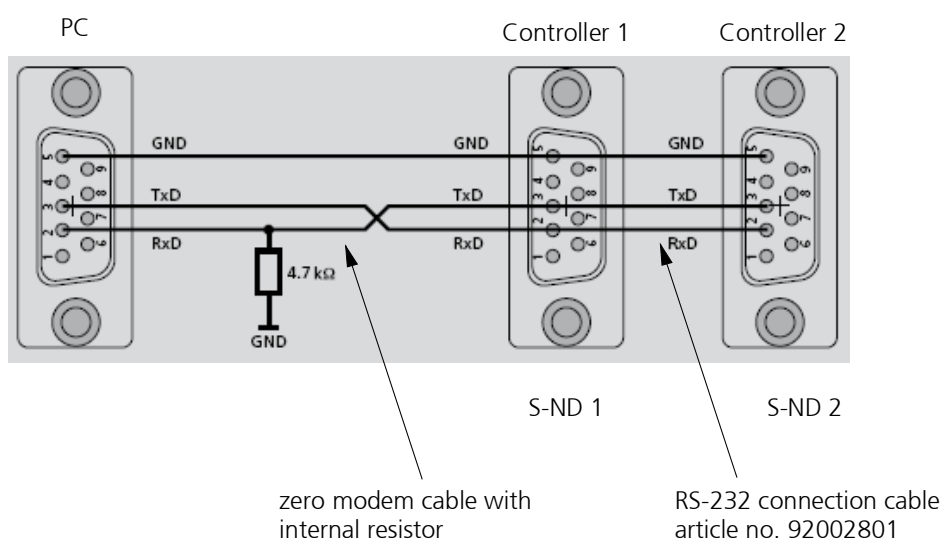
PC

Controller 1

Controller 2

5 4 3 2 1 9 8 7 6

GND

TxD

RxD

4.7 kΩ

GND

GND

TxD

RxD

5 4 3 2 1 9 8 7 6

GND

TxD

RxD

5 4 3 2 1 9 8 7 6

S-ND 1

S-ND 2

zero modem cable with internal resistor

RS-232 connection cable article no. 92002801